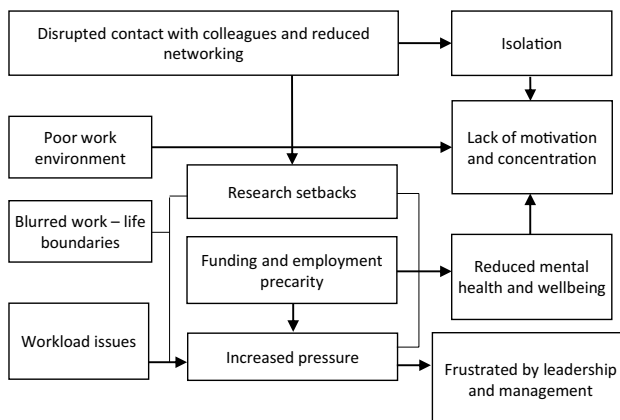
Disrupted contact with colleagues and reduced networking

Isolation

Poor work environment

Lack of motivation and concentration

Research setbacks

Blurred work – life boundaries

Funding and employment precarity

Reduced mental health and wellbeing

Workload issues

Increased pressure

Frustrated by leadership and management